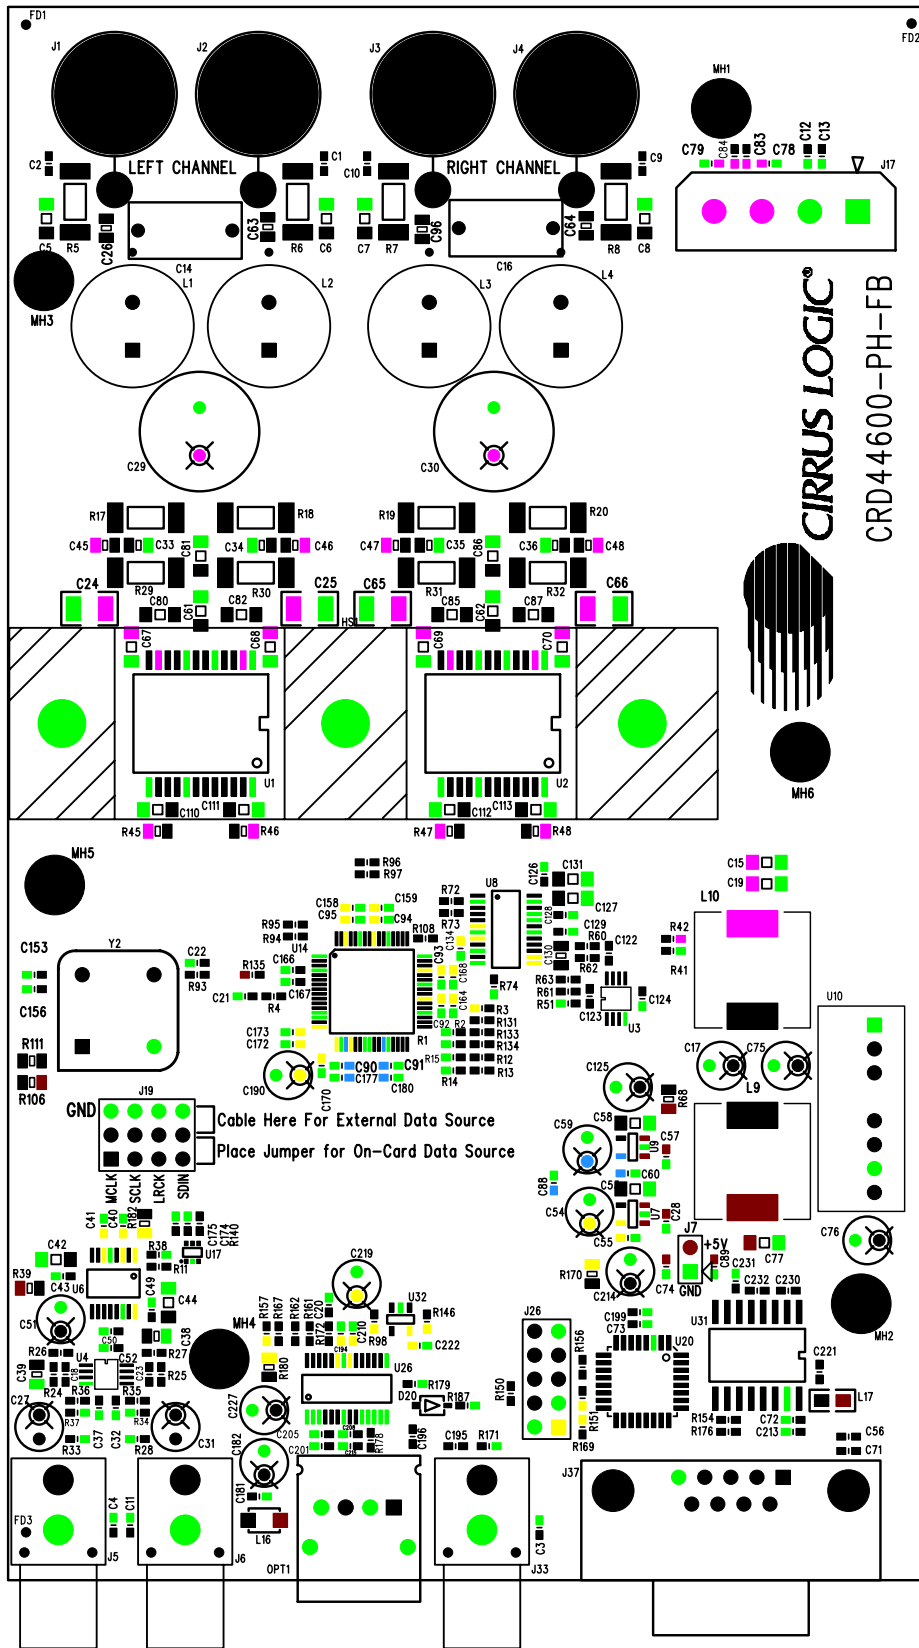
FD1
FD2
J1
J2
J3
J4
MH1
LEFT CHANNEL
RIGHT CHANNEL
C2
C1
C10
C9
C79
C84
C83
C78
C12
C13
J17
C5
R5
C26
C63
R6
C6
C7
R7
C96
C64
R8
C8
C14
C16
L1
L2
L3
L4
MH3
C29
C30
CIRRUS LOGIC®
CRD44600-PH-FB
R17
R18
R19
R20
C45
C33
C81
C34
C46
C47
C35
C86
C36
C48
C24
R29
C80
C61
C82
R30
C25
C65
R31
C85
C62
C87
R32
C66
HS1
C67
C68
C69
C70
U1
U2
C110
C111
C112
C113
R45
R46
R47
R48
MH6
MH5
R96
R97
C126
C131
C15
C19
L10
C153
Y2
C22
R93
C156
R135
C158
C95
C159
C94
R95
R94
U14
C166
R108
R72
R73
U8
C128
C127
C129
R60
C122
R42
R41
C21
R4
C167
C93
C134
C168
C164
R74
C130
R62
R63
R61
R51
C124
C123
U3
U10
R111
R106
C173
C172
C92
R2
R3
R131
R133
R134
R12
R13
R14
R15
R1
C17
C75
C190
C90
C177
C91
C180
C170
C125
L9
R68
GND
J19
Cable Here For External Data Source
Place Jumper for On-Card Data Source
C58
C59
C57
U9
C60
MCLK
SCLK
LRCK
SDIN
C88
C54
C5
C28
U7
C55
J7
+5V
C89
C231
C77
C76
C41
C40
R182
C175
C174
R140
U17
C42
C43
U6
R38
R11
C219
R170
C214
C74
GND
C232
C230
R39
C49
C44
R157
R167
R162
R161
C220
R172
U32
R146
C210
R98
C222
J26
C199
C73
U31
C51
C50
C52
MH4
C38
R26
U4
R27
R25
C39
R24
R36
R35
R180
U26
C194
R179
D20
R187
R156
R150
U20
C221
C27
R37
C18
C23
R34
C227
C205
C201
R151
R154
R176
C72
C213
L17
MH2
C56
C71
R33
C37
C32
R28
C31
C182
C208
R178
C196
C195
R171
R169
C181
L16
J37
C4
C11
FD3
J5
J6
OPT1
C3
J33